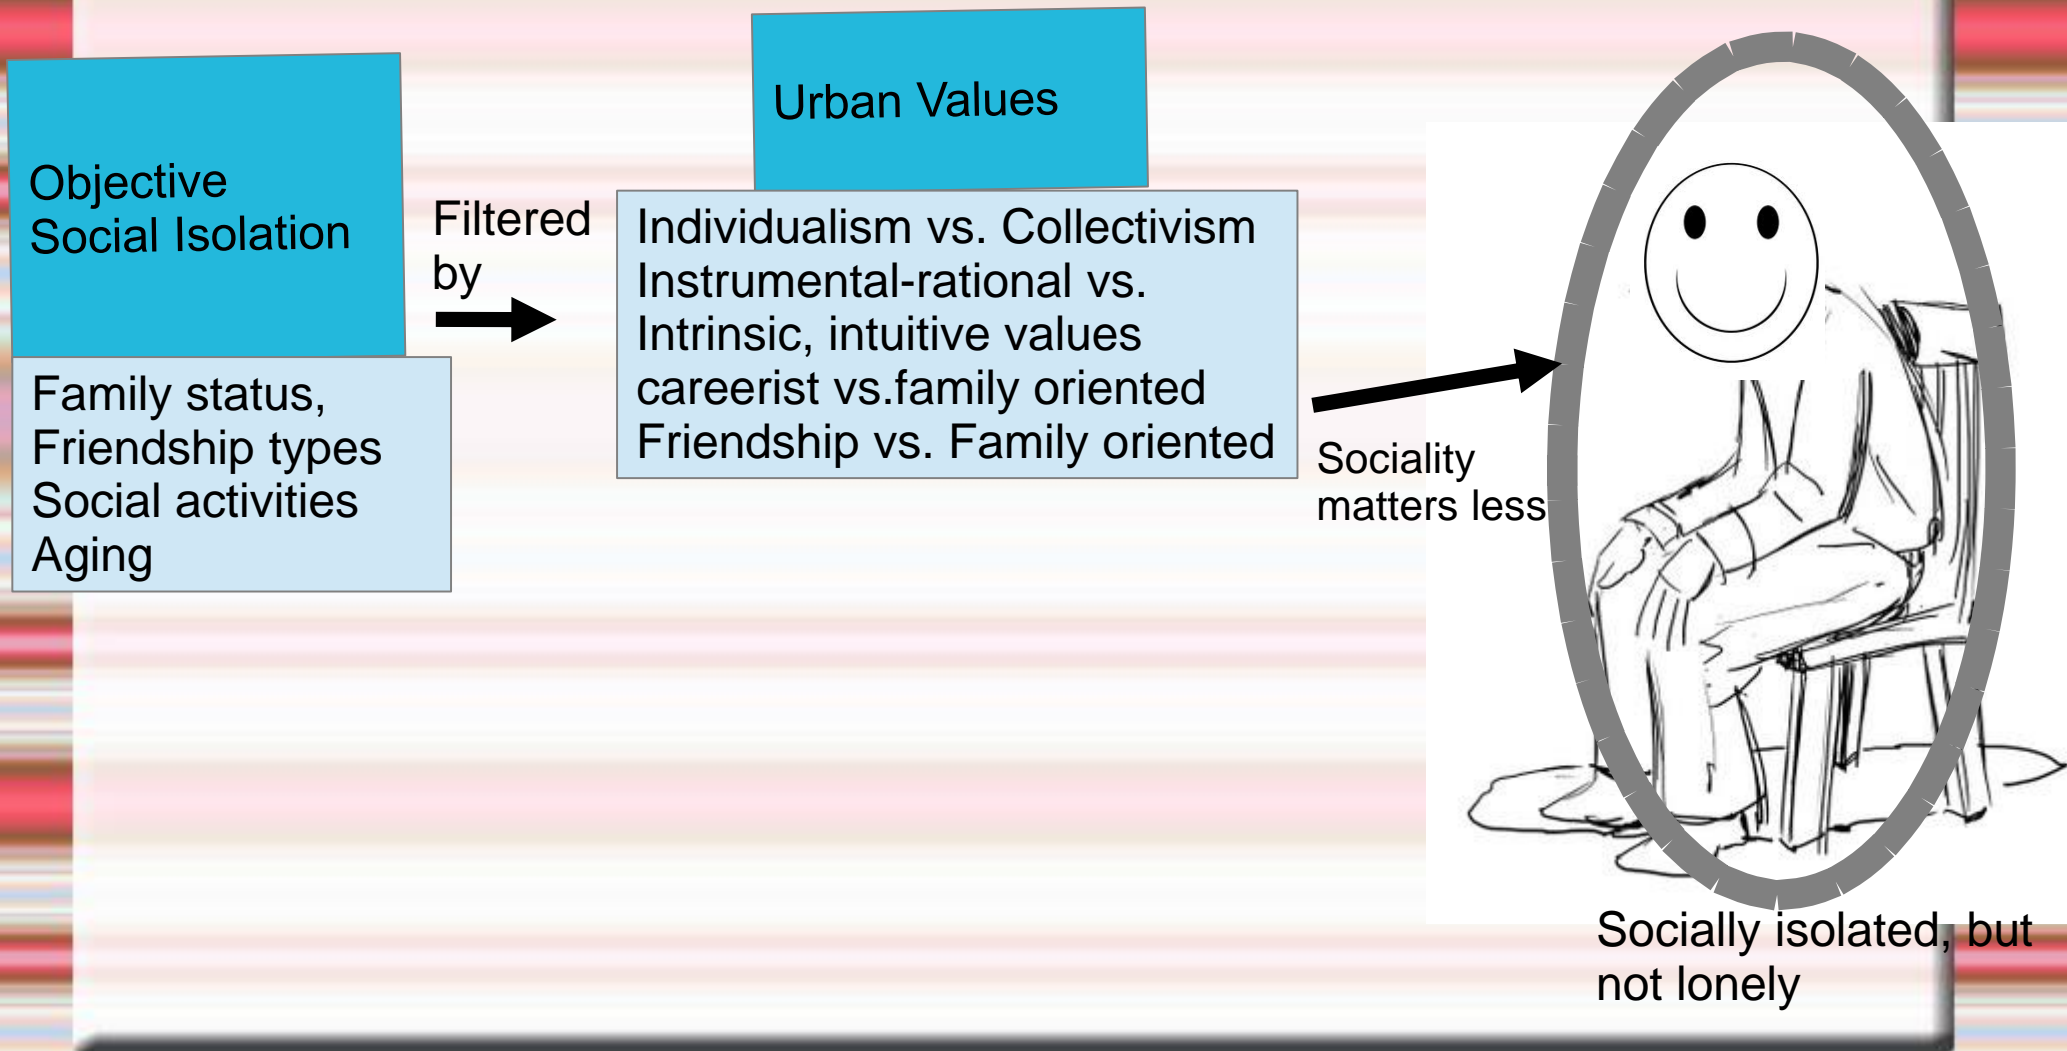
Objective Social Isolation

Family status,
Friendship types
Social activities
Aging

Filtered by

Urban Values

Individualism vs. Collectivism
Instrumental-rational vs. Intrinsic, intuitive values
careerist vs.family oriented
Friendship vs. Family oriented

Sociality matters less

Socially isolated, but not lonely